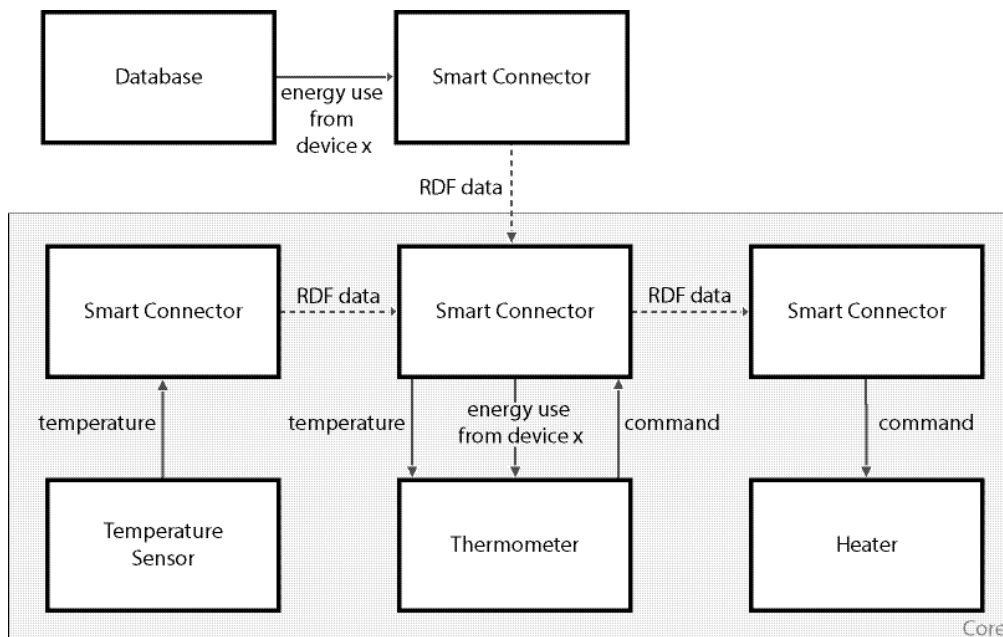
Database

energy use from device x

Smart Connector

RDF data

Smart Connector

RDF data

Smart Connector

RDF data

Smart Connector

temperature

temperature

energy use from device x

command

command

Temperature Sensor

Thermometer

Heater

Core